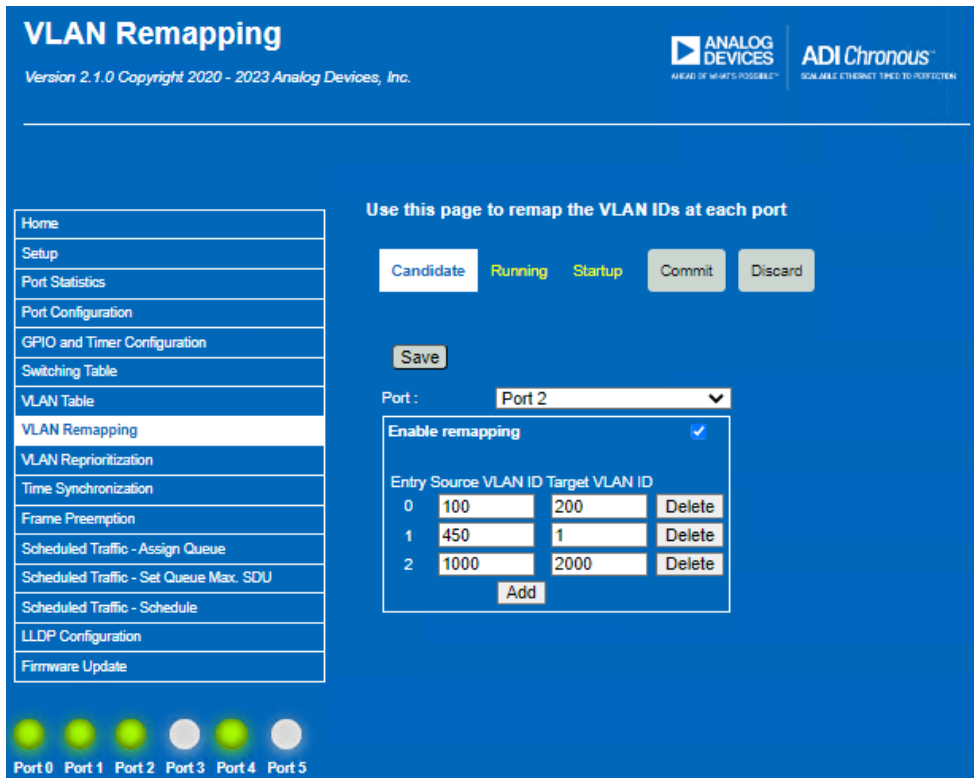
VLAN Remapping

Version 2.1.0 Copyright 2020 - 2023 Analog Devices, Inc.

ANALOG DEVICES
AHEAD OF WHAT'S POSSIBLE™

ADI Chronous™
SCALABLE ETHERNET TIMED TO PERFECTION

Home
Setup
Port Statistics
Port Configuration
GPIO and Timer Configuration
Switching Table
VLAN Table
VLAN Remapping
VLAN Reprioritization
Time Synchronization
Frame Preemption
Scheduled Traffic - Assign Queue
Scheduled Traffic - Set Queue Max. SDU
Scheduled Traffic - Schedule
LLDP Configuration
Firmware Update

Use this page to remap the VLAN IDs at each port

Candidate Running Startup Commit Discard

Save

Port : Port 2

Enable remapping

| Entry | Source VLAN ID | Target VLAN ID | |
|---|---|---|---|
| 0 | 100 | 200 | Delete |
| 1 | 450 | 1 | Delete |
| 2 | 1000 | 2000 | Delete |

Add

Port 0 Port 1 Port 2 Port 3 Port 4 Port 5